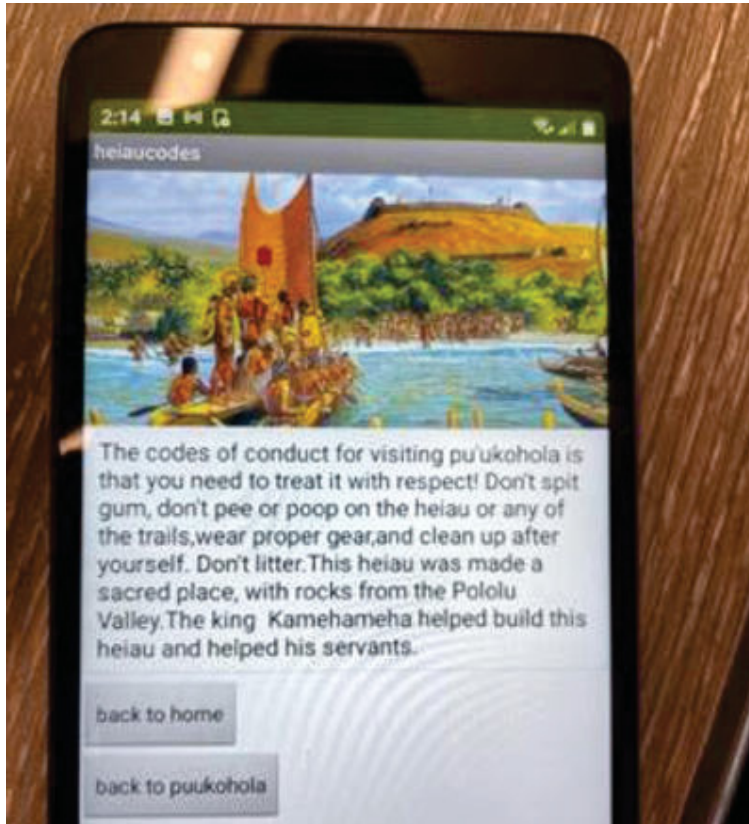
2:14

heiaucodes

The codes of conduct for visiting pu'ukohola is that you need to treat it with respect! Don't spit gum, don't pee or poop on the heiau or any of the trails,wear proper gear,and clean up after yourself. Don't litter.This heiau was made a sacred place, with rocks from the Pololu Valley.The king Kamehameha helped build this heiau and helped his servants.

back to home

back to puukohola